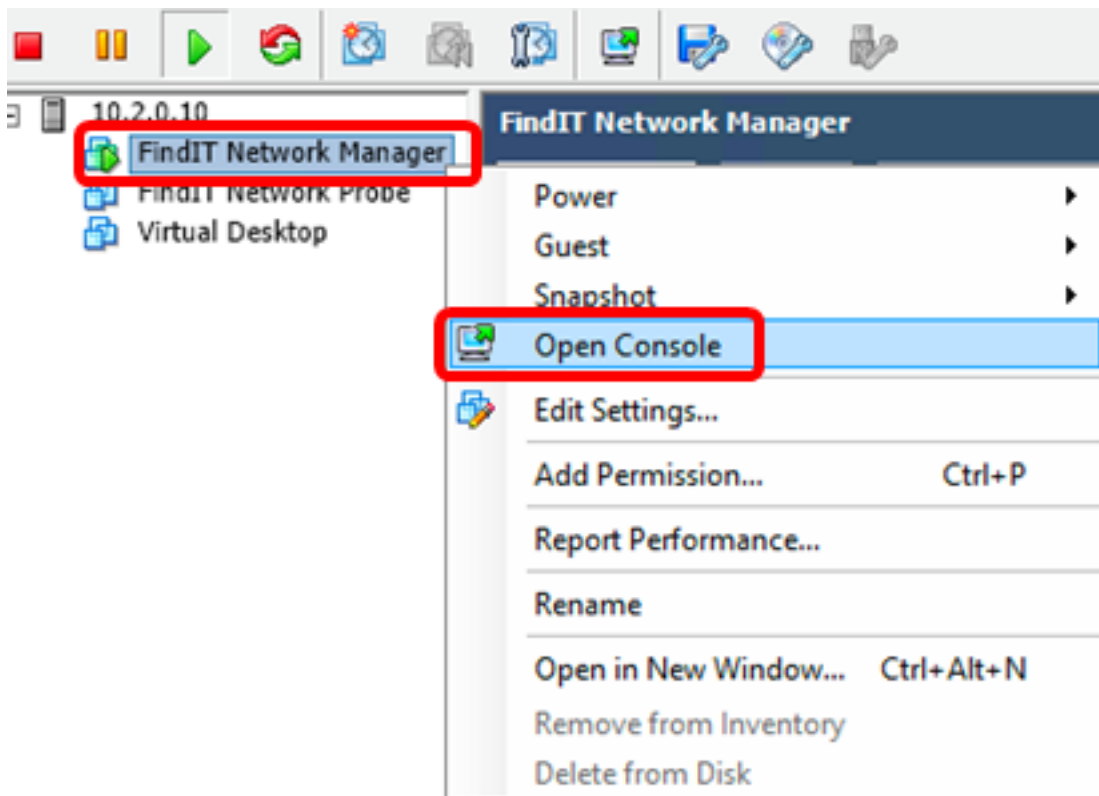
10.2.0.10
FindIT Network Manager
FindIT Network Probe
Virtual Desktop

FindIT Network Manager

Power
Guest
Snapshot
Open Console
Edit Settings...
Add Permission... Ctrl+P
Report Performance...
Rename
Open in New Window... Ctrl+Alt+N
Remove from Inventory
Delete from Disk